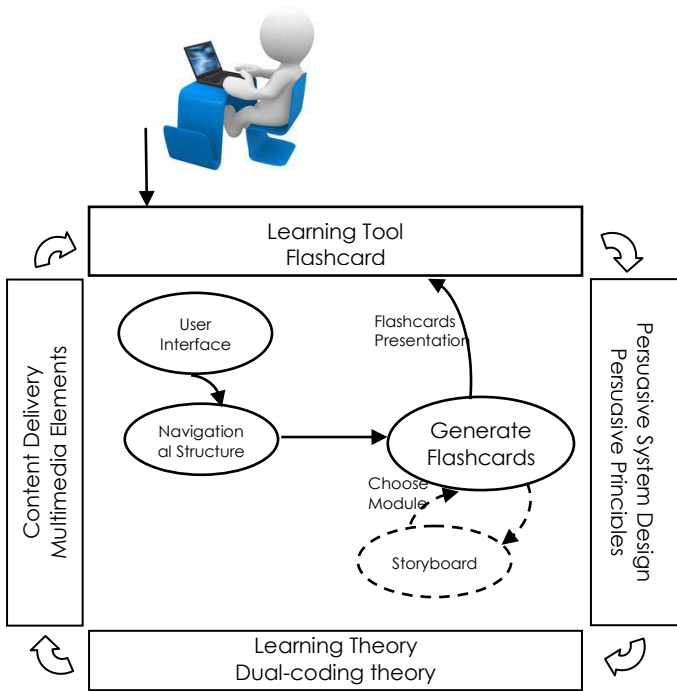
Learning Tool
Flashcard

Content Delivery
Multimedia Elements

User Interface

Navigation al Structure

Flashcards Presentation

Generate Flashcards

Choose Module

Storyboard

Persuasive System Design
Persuasive Principles

Learning Theory
Dual-coding theory